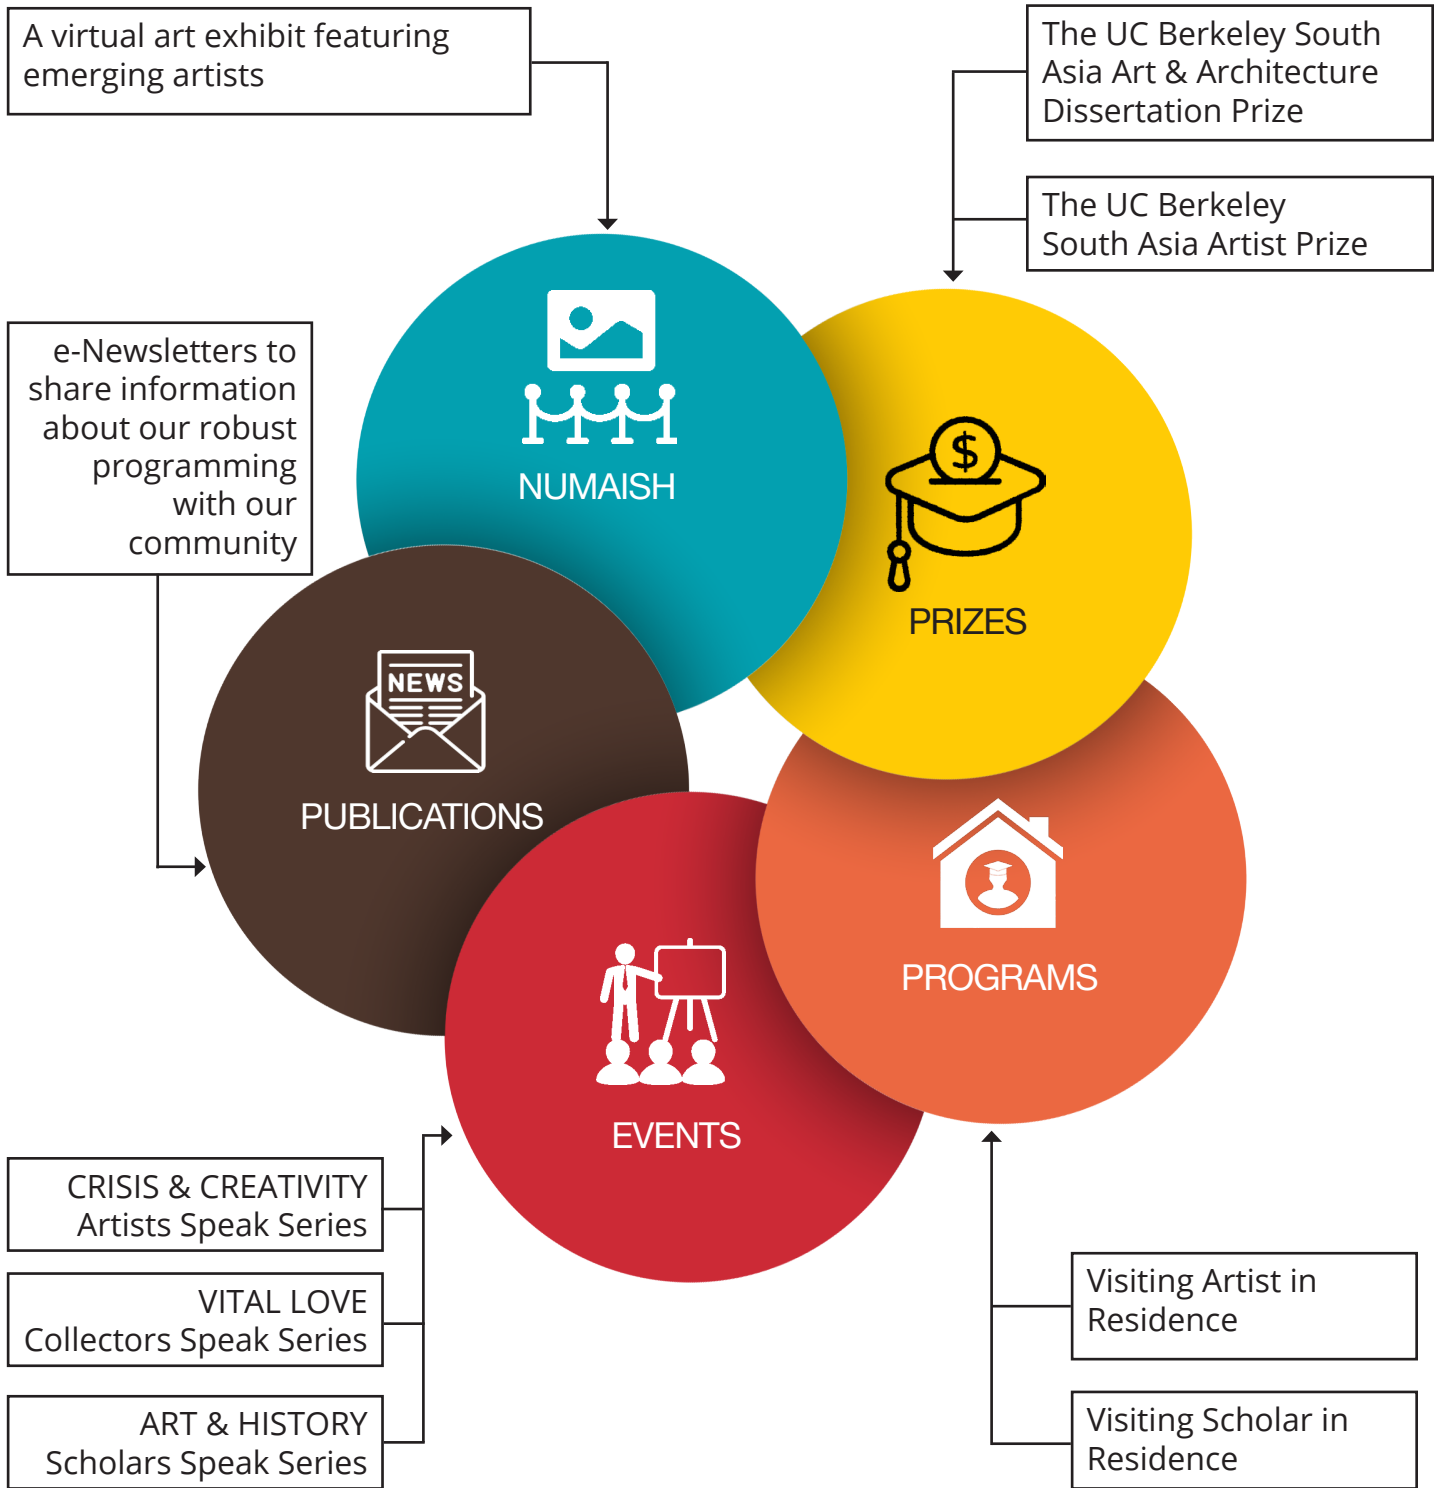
A virtual art exhibit featuring emerging artists

The UC Berkeley South Asia Art & Architecture Dissertation Prize

The UC Berkeley South Asia Artist Prize

e-Newsletters to share information about our robust programming with our community

NUMAISH

$

PRIZES

NEWS

PUBLICATIONS

PROGRAMS

EVENTS

CRISIS & CREATIVITY Artists Speak Series

VITAL LOVE Collectors Speak Series

ART & HISTORY Scholars Speak Series

Visiting Artist in Residence

Visiting Scholar in Residence